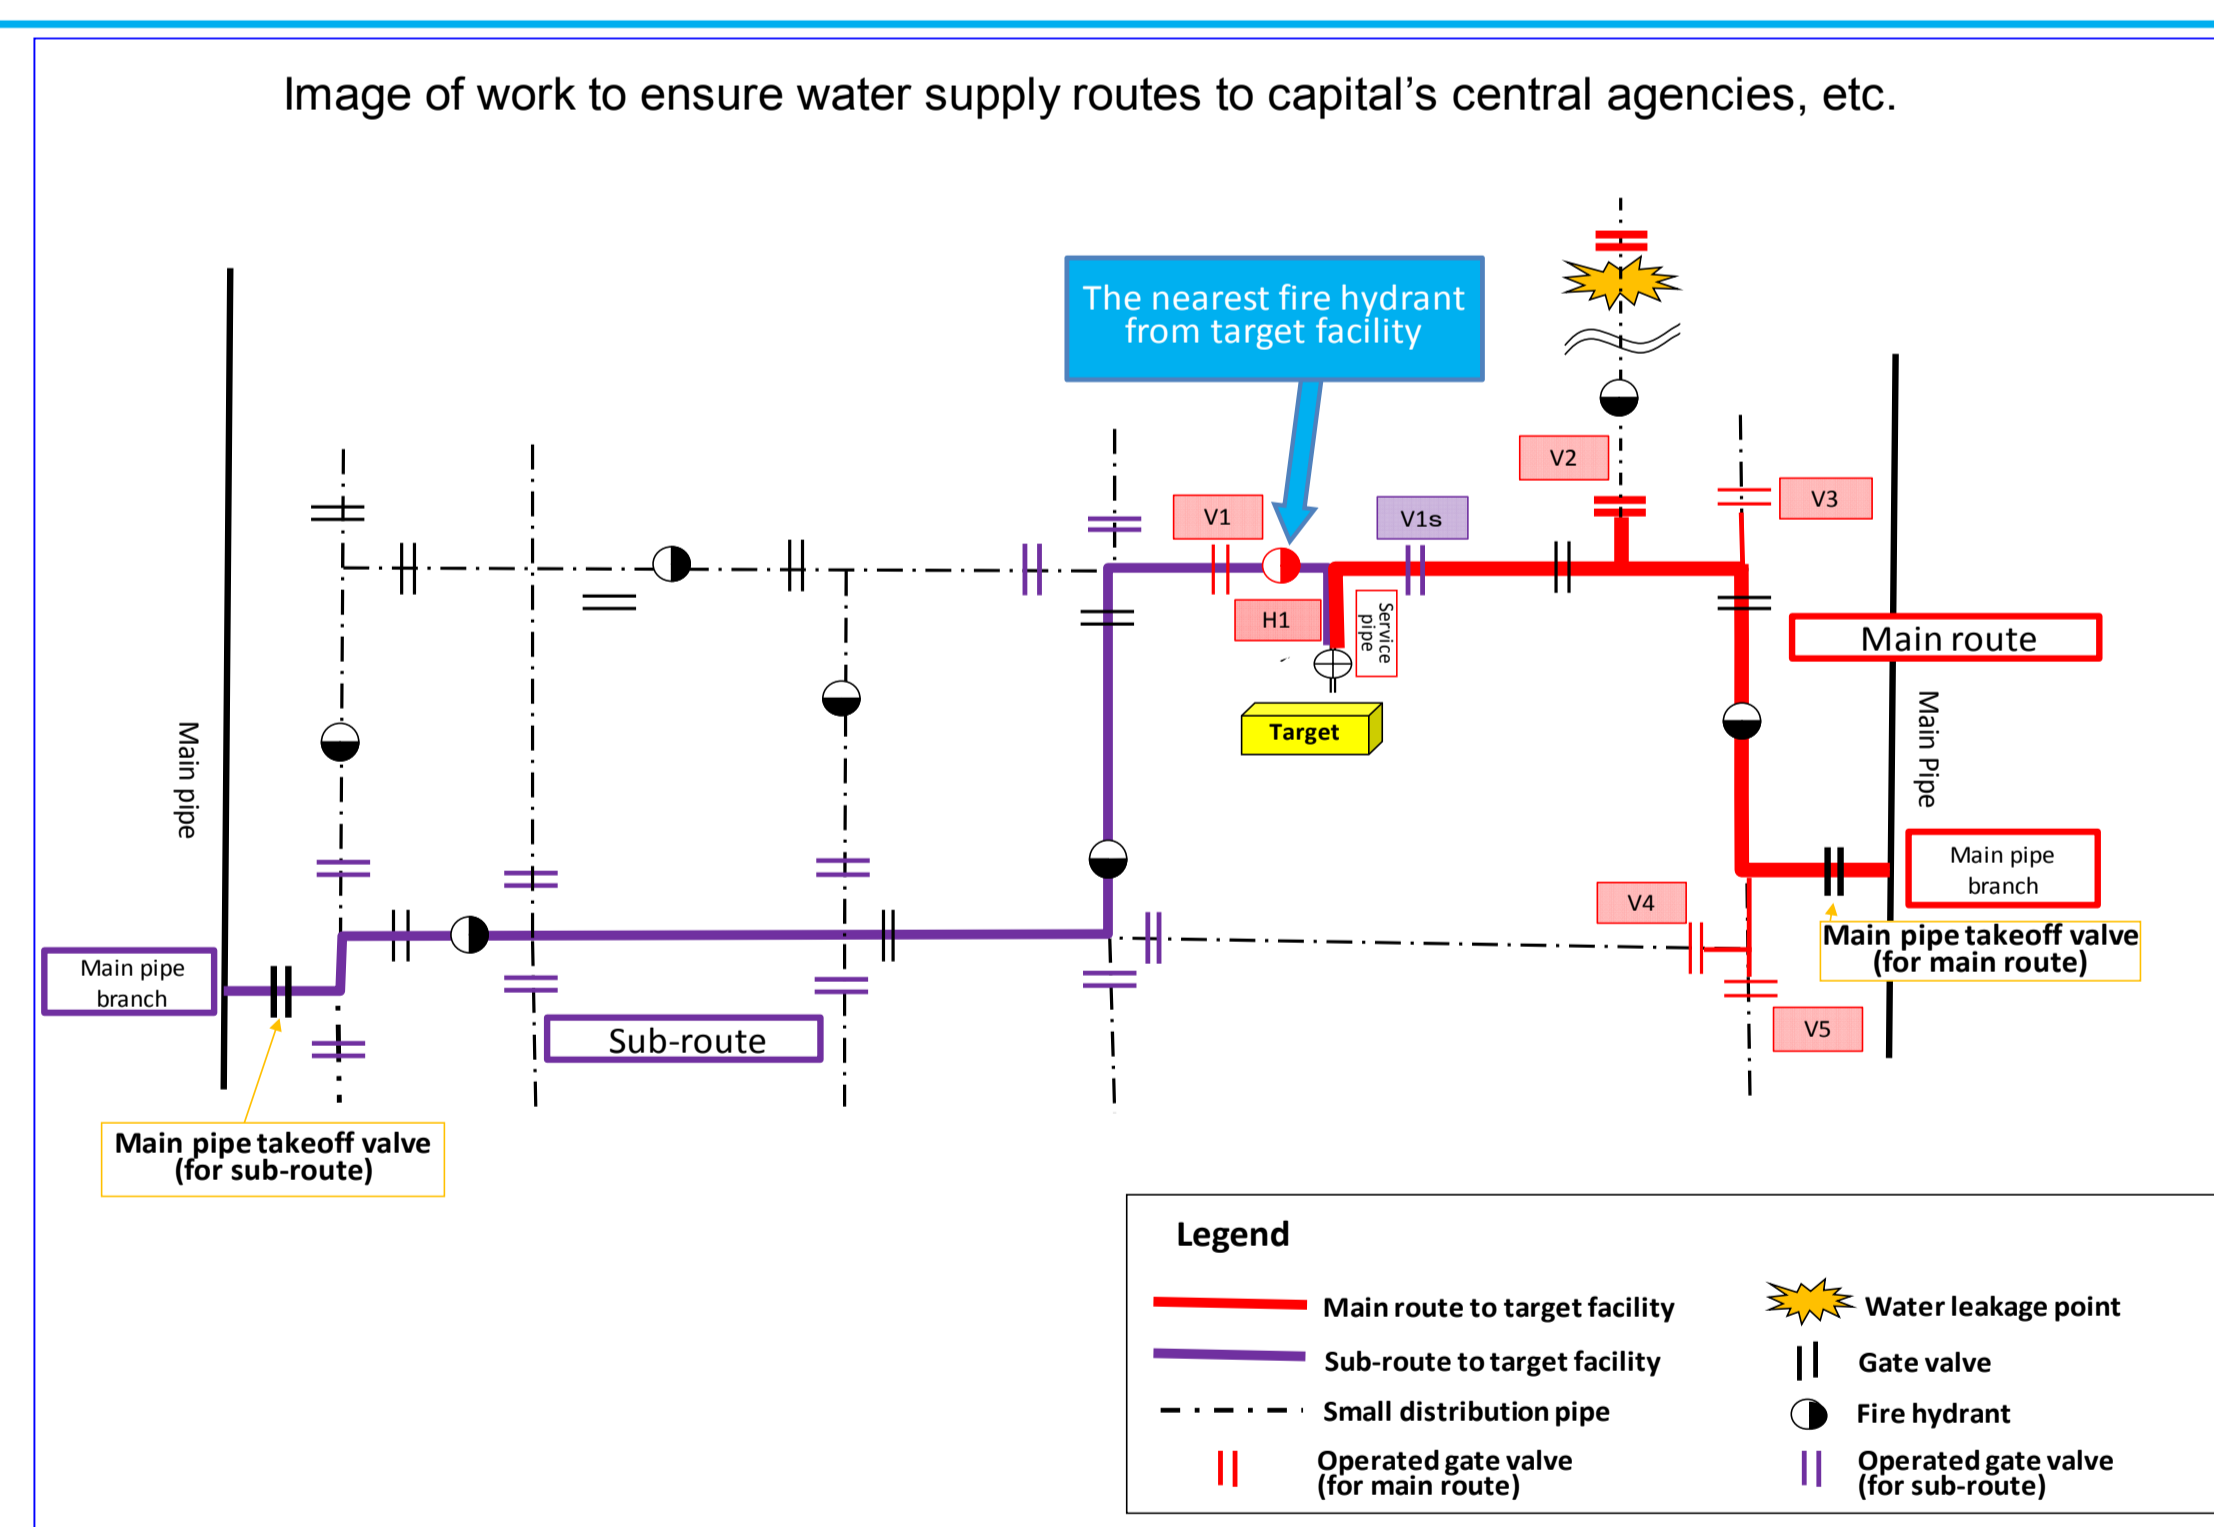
Image of work to ensure water supply routes to capital's central agencies, etc.

The nearest fire hydrant from target facility

V2

V1

V1s

V3

H1

Service pipe

Main route

Target

Main pipe

Main Pipe

Main pipe branch

V4

Main pipe takeoff valve (for main route)

V5

Main pipe branch

Sub-route

Main pipe takeoff valve (for sub-route)

Legend

Main route to target facility

Sub-route to target facility

Small distribution pipe

Operated gate valve (for main route)

Water leakage point

Gate valve

Fire hydrant

Operated gate valve (for sub-route)